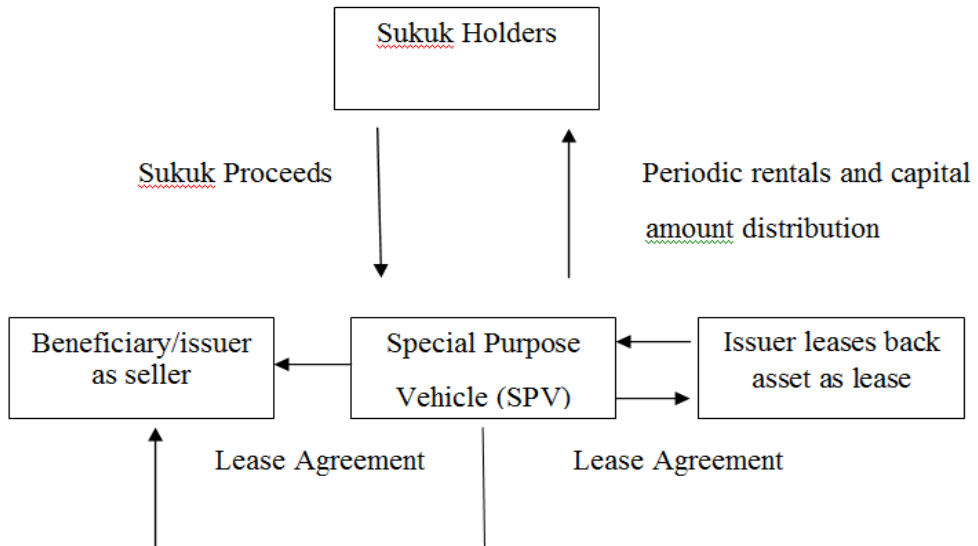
Sukuk Holders

Sukuk Proceeds

Periodic rentals and capital amount distribution

Beneficiary/issuer as seller

Special Purpose Vehicle (SPV)

Issuer leases back asset as lease

Lease Agreement

Lease Agreement